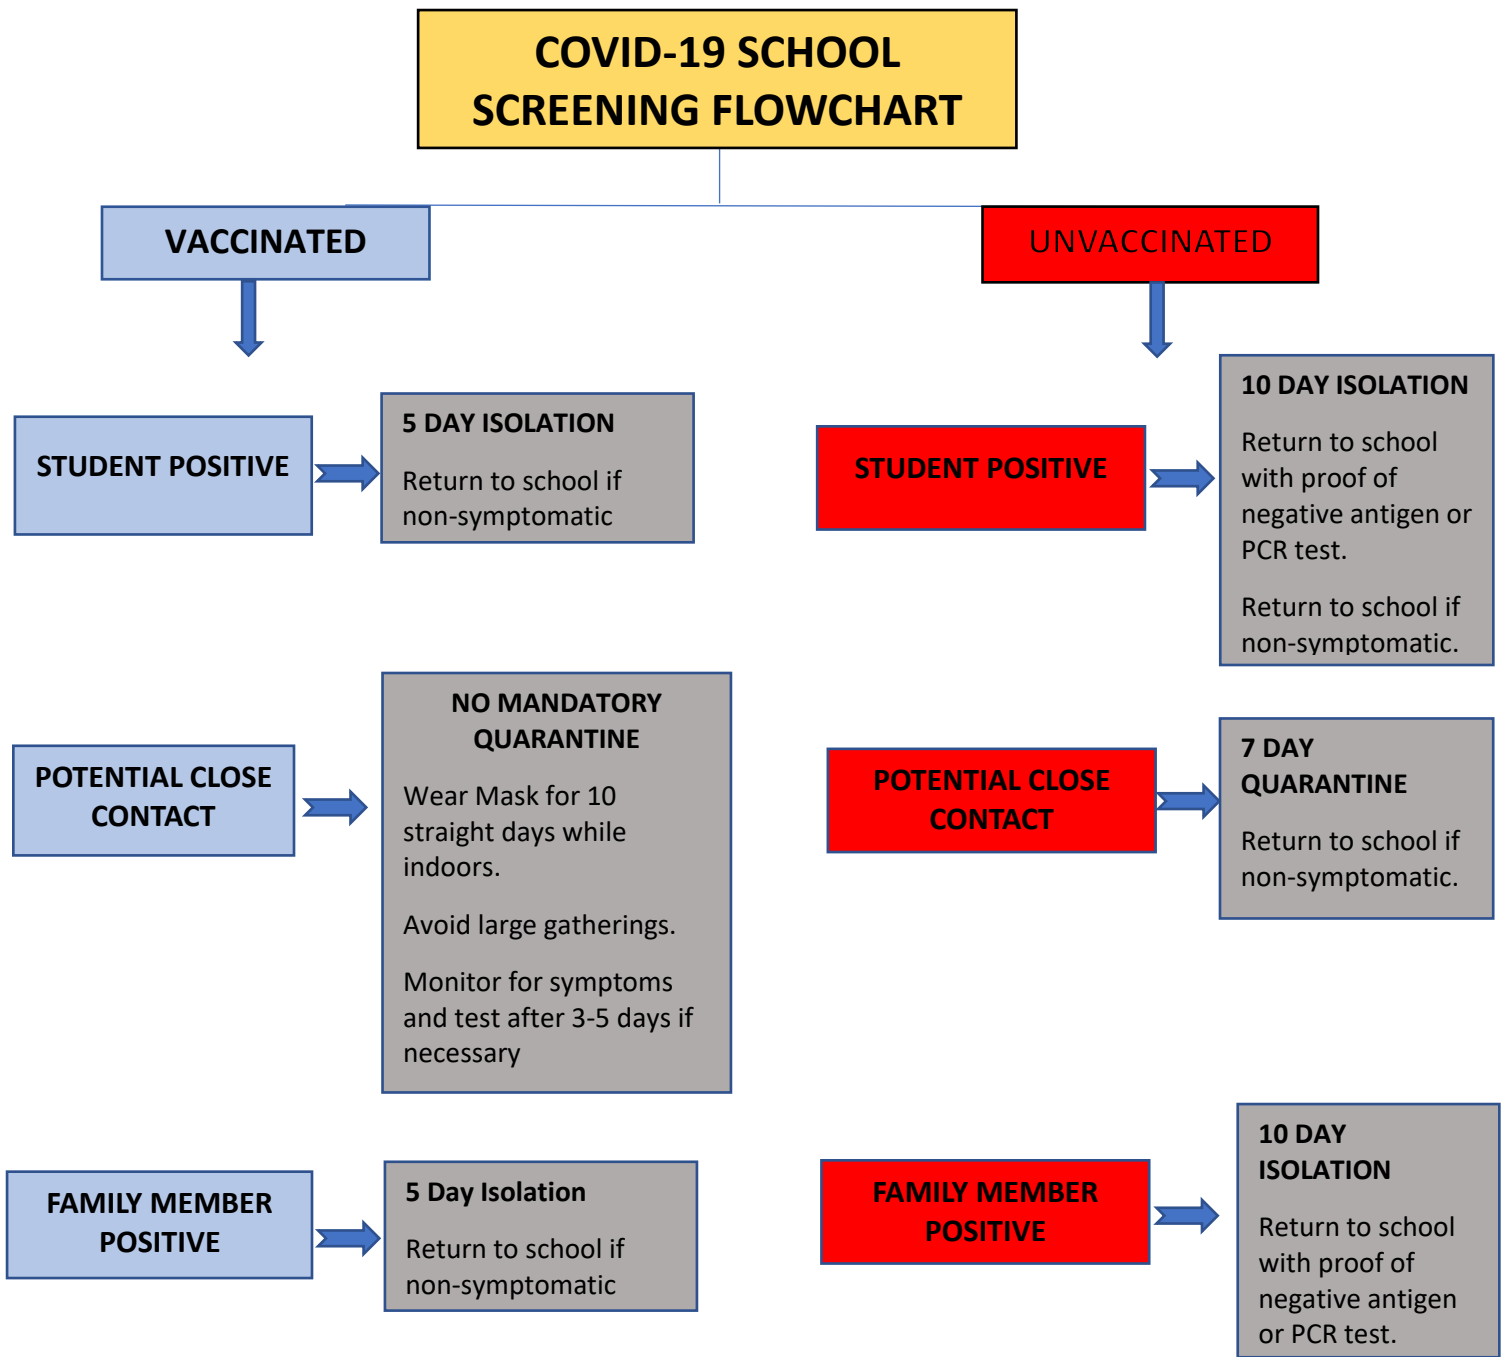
COVID-19 SCHOOL SCREENING FLOWCHART

VACCINATED

UNVACCINATED

STUDENT POSITIVE

5 DAY ISOLATION

Return to school if non-symptomatic

POTENTIAL CLOSE CONTACT

NO MANDATORY QUARANTINE

Wear Mask for 10 straight days while indoors.

Avoid large gatherings.

Monitor for symptoms and test after 3-5 days if necessary

FAMILY MEMBER POSITIVE

5 Day Isolation

Return to school if non-symptomatic

STUDENT POSITIVE

10 DAY ISOLATION

Return to school with proof of negative antigen or PCR test.

Return to school if non-symptomatic.

POTENTIAL CLOSE CONTACT

7 DAY QUARANTINE

Return to school if non-symptomatic.

FAMILY MEMBER POSITIVE

10 DAY ISOLATION

Return to school with proof of negative antigen or PCR test.